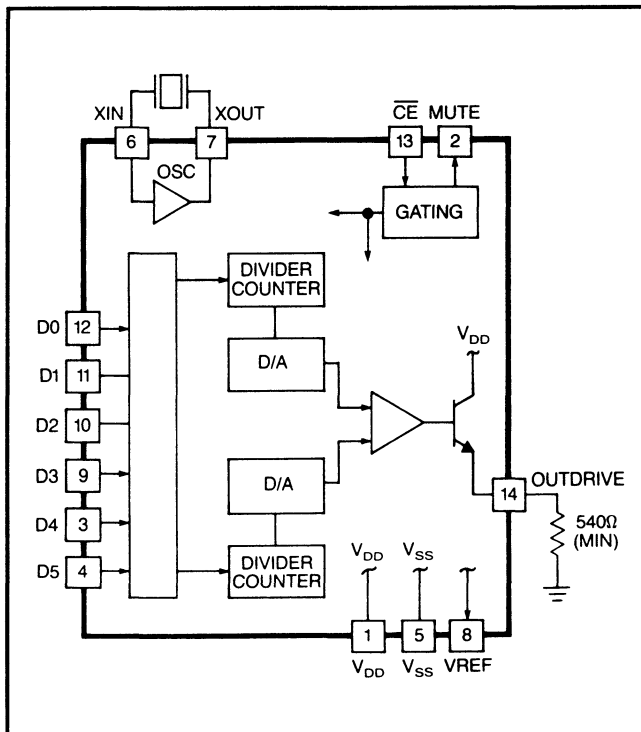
XIN 6 7 XOUT
OSC
$\overline{CE}$ 13 MUTE 2
GATING
DIVIDER COUNTER
D0 12
D1 11
D2 10
D3 9
D4 3
D5 4
D/A
$V_{DD}$
D/A
14 OUTDRIVE
540Ω (MIN)
DIVIDER COUNTER
$V_{DD}$ $V_{SS}$
1 5 8
$V_{DD}$ $V_{SS}$ VREF